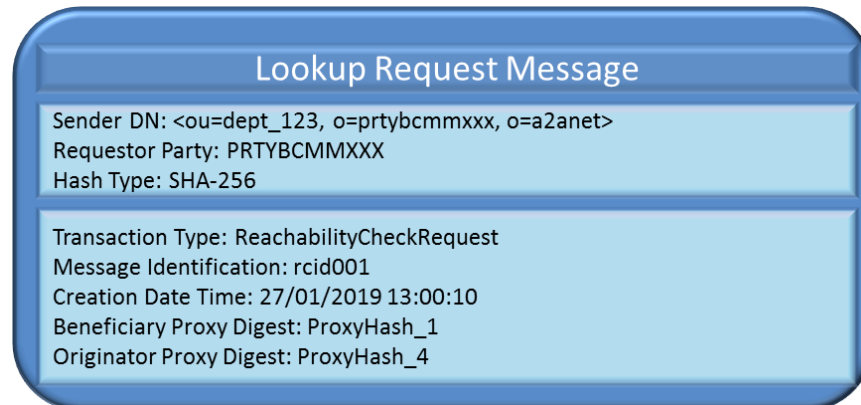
Lookup Request Message

Sender DN: <ou=dept_123, o=prtybcmmxxx, o=a2anet>
Requestor Party: PRTYBCMMXXX
Hash Type: SHA-256

Transaction Type: ReachabilityCheckRequest
Message Identification: rcid001
Creation Date Time: 27/01/2019 13:00:10
Beneficiary Proxy Digest: ProxyHash_1
Originator Proxy Digest: ProxyHash_4